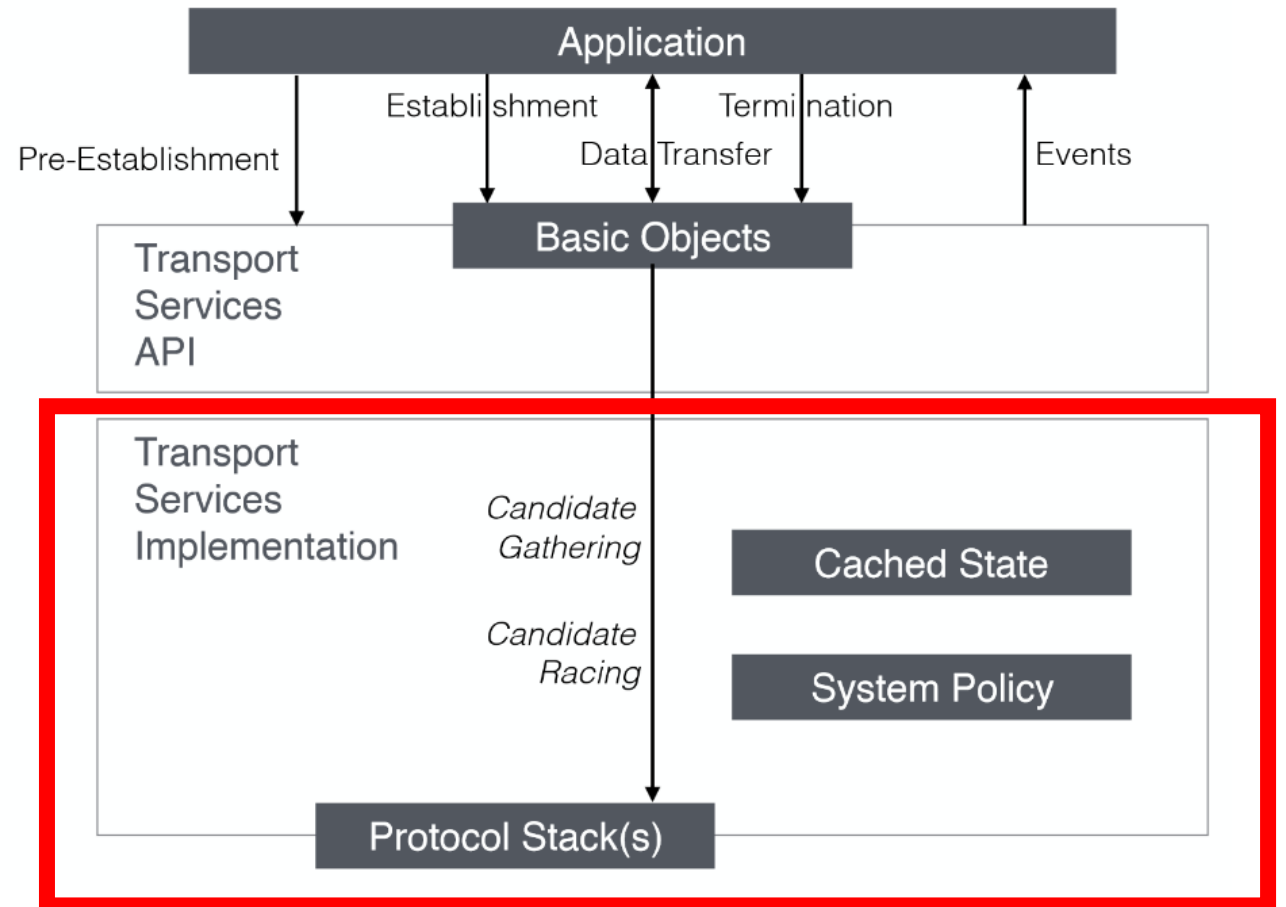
Application

Pre-Establishment

Establishment

Data Transfer

Termination

Events

Basic Objects

Transport Services API

Transport Services Implementation

*Candidate Gathering*

*Candidate Racing*

Cached State

System Policy

Protocol Stack(s)